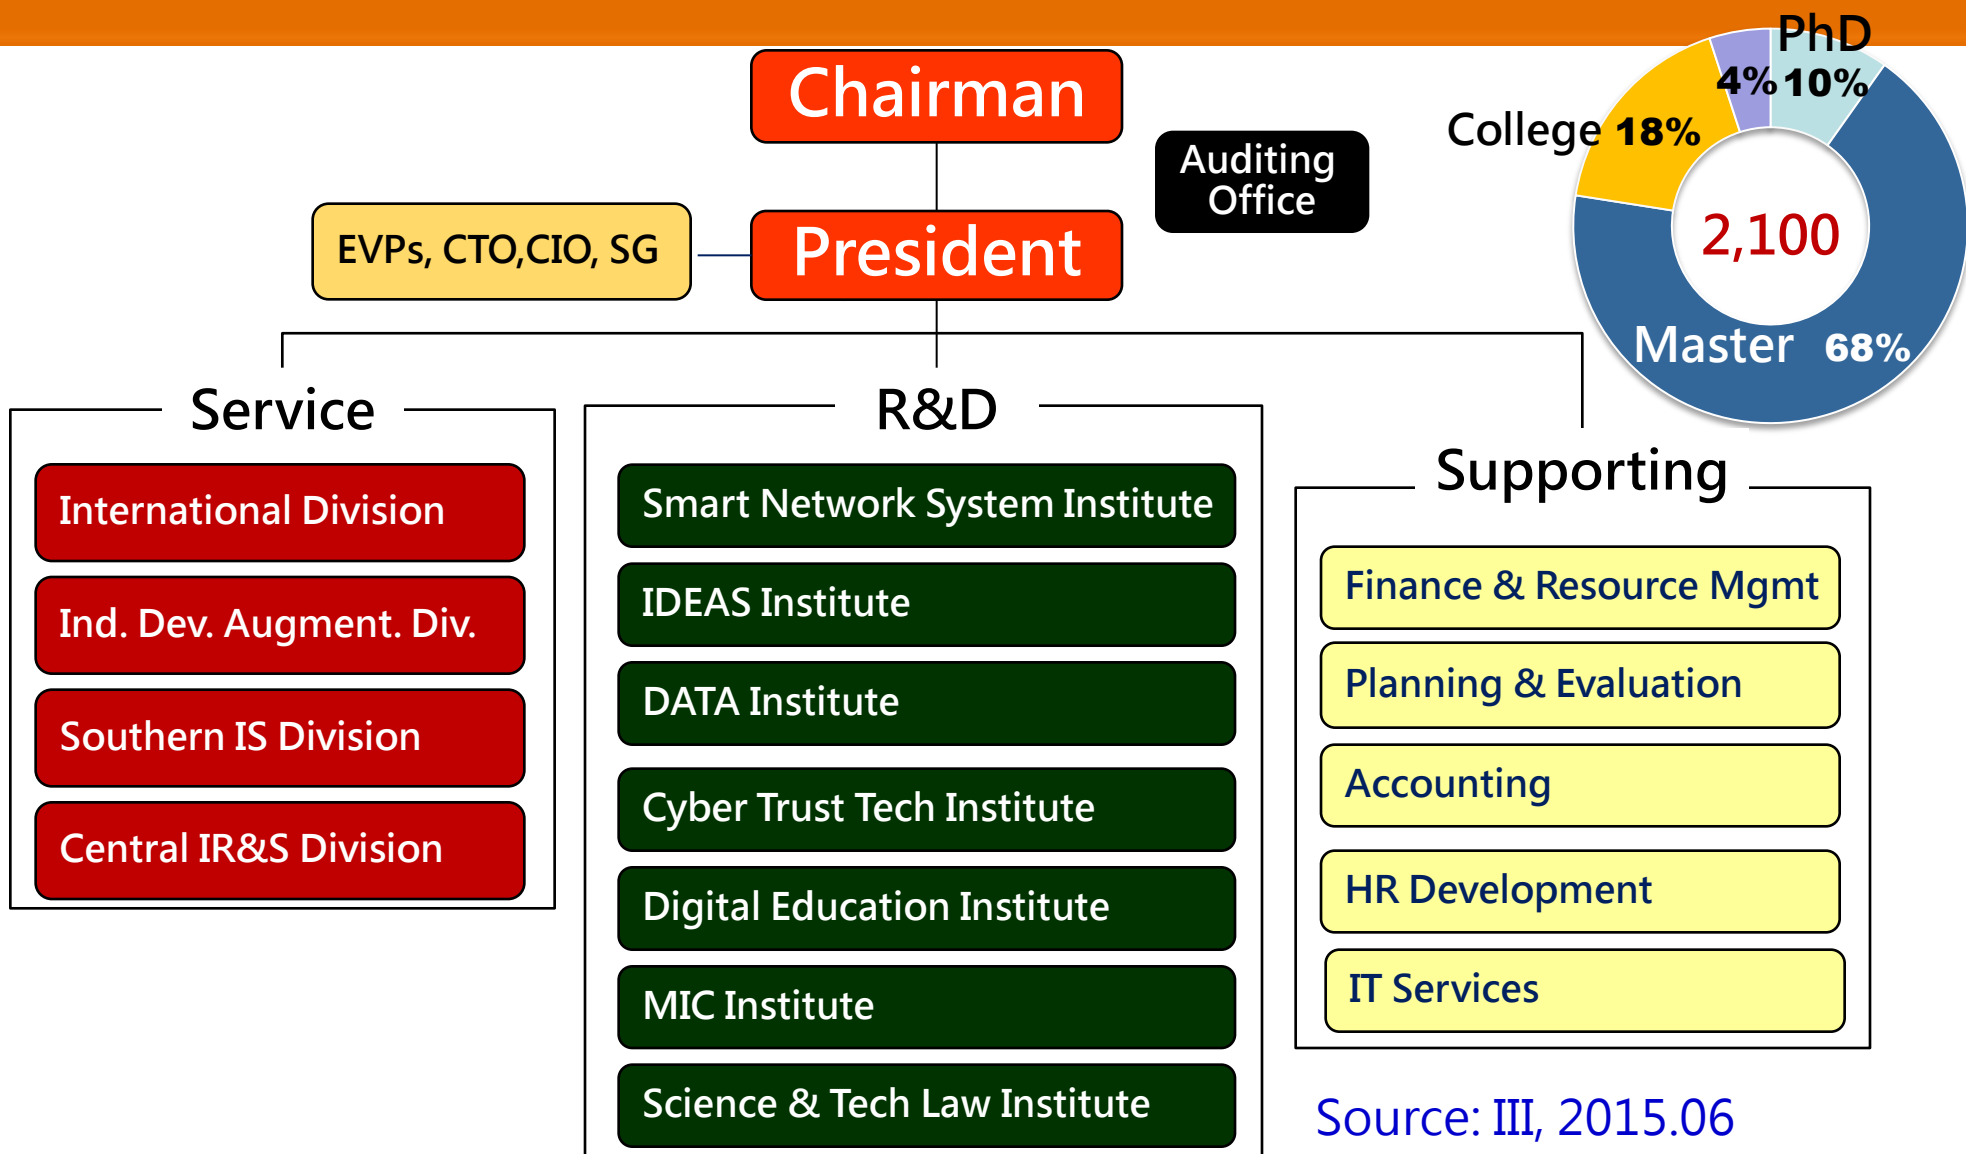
Chairman

Auditing Office

EVPs, CTO,CIO, SG

President

PhD
4% 10%
College 18%
2,100
Master 68%

Service

International Division

Ind. Dev. Augment. Div.

Southern IS Division

Central IR&S Division

R&D

Smart Network System Institute

IDEAS Institute

DATA Institute

Cyber Trust Tech Institute

Digital Education Institute

MIC Institute

Science & Tech Law Institute

Supporting

Finance & Resource Mgmt

Planning & Evaluation

Accounting

HR Development

IT Services

Source: III, 2015.06